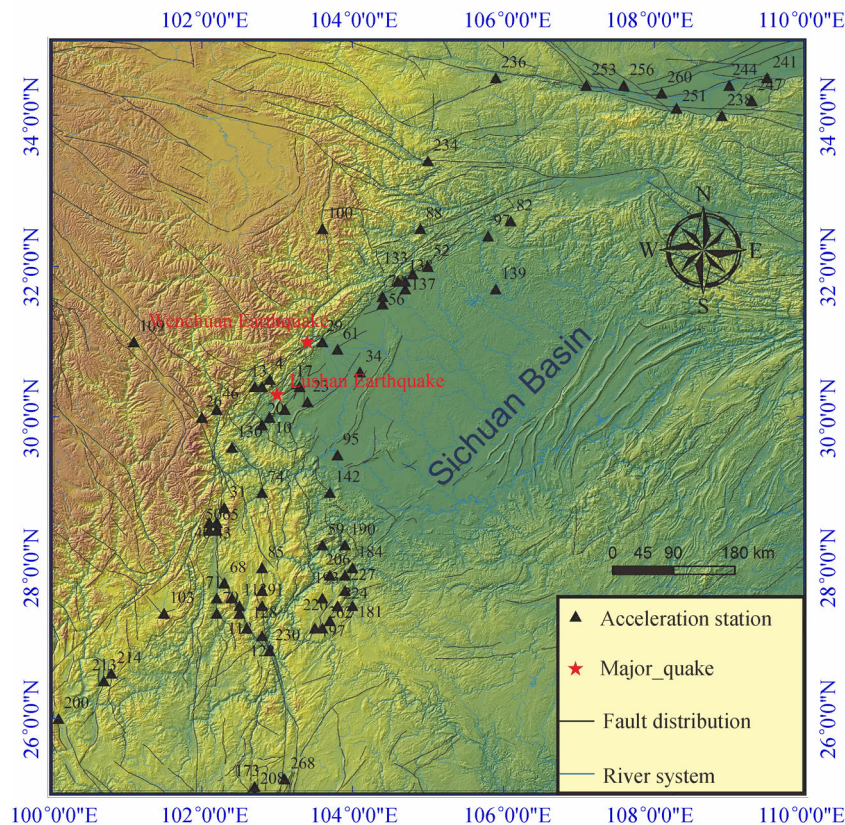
102°0'0"E 104°0'0"E 106°0'0"E 108°0'0"E 110°0'0"E

34°0'0"N
32°0'0"N
30°0'0"N
28°0'0"N
26°0'0"N

236 253 256 260 244 241 247 251 238 234 100 88 82 9 52 133 13 137 139 56 61 34 Wenchuan Earthquake Lushan Earthquake 10 13 14 17 46 3 2 10 130 95 142 74 51 50 53 59 190 184 85 68 227 71 11 91 24 103 222 181 97 11 230 12 213 214 200 173 208 268

N S W E

Sichuan Basin

0 45 90 180 km

Acceleration station
Major_quake
Fault distribution
River system

100°0'0"E 102°0'0"E 104°0'0"E 106°0'0"E 108°0'0"E 110°0'0"E